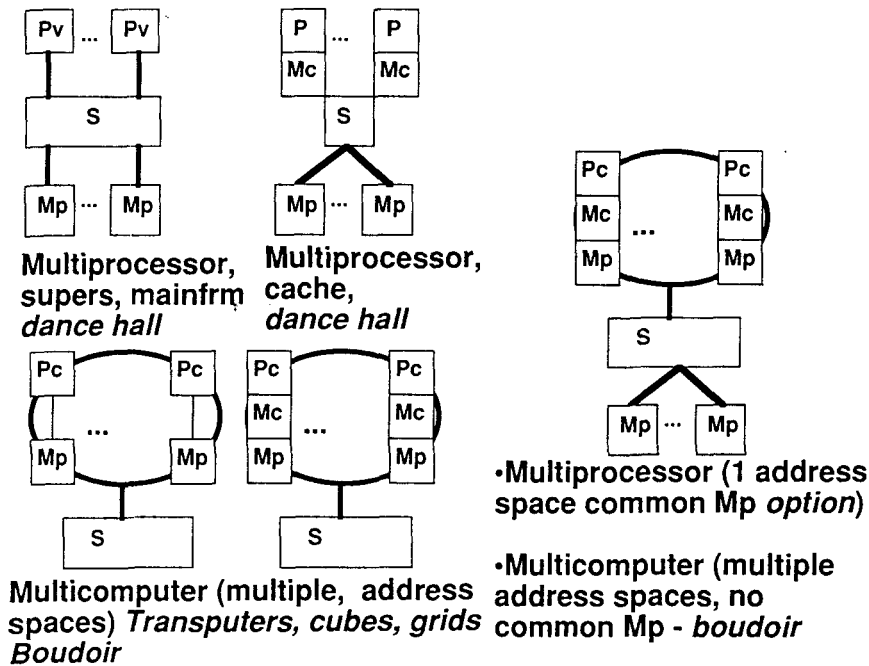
Pv ... Pv

S

Mp ... Mp

Multiprocessor, supers, mainfrm *dance hall*

P ... P

Mc Mc

S

Mp ... Mp

Multiprocessor, cache, *dance hall*

Pc Pc

...

Mp Mp

S

Pc Pc

Mc ... Mc

Mp Mp

S

Multicomputer (multiple, address spaces) *Transputers, cubes, grids Boudoir*

Pc Pc

Mc ... Mc

Mp Mp

S

Mp ... Mp

•Multiprocessor (1 address space common Mp *option*)

•Multicomputer (multiple address spaces, no common Mp - *boudoir*